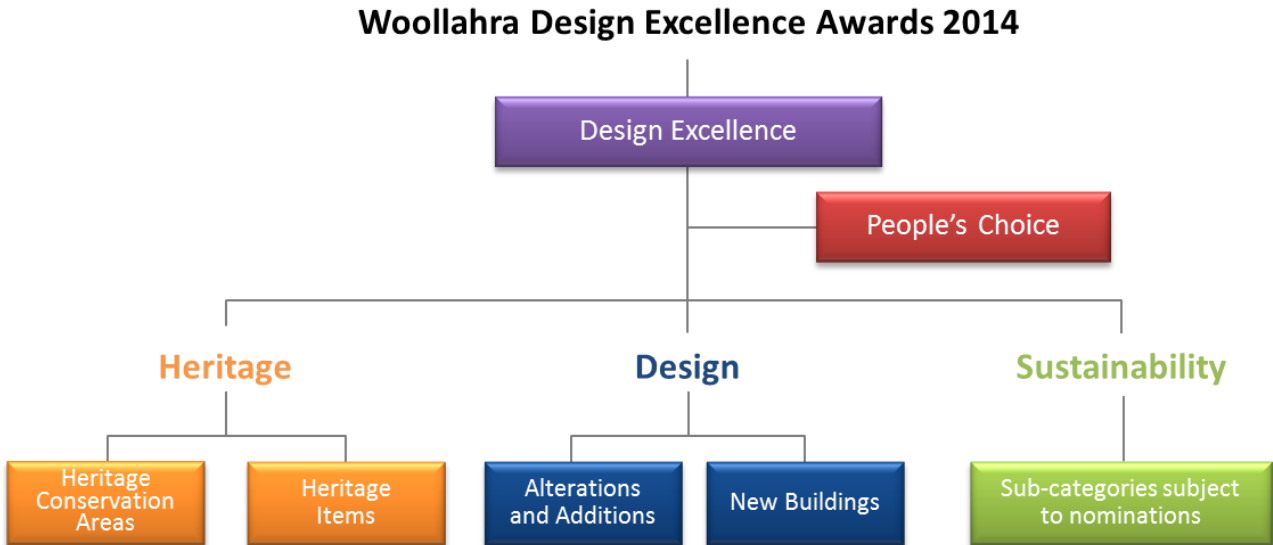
Woollahra Design Excellence Awards 2014

Design Excellence

People’s Choice

Heritage

Design

Sustainability

Heritage Conservation Areas

Heritage Items

Alterations and Additions

New Buildings

Sub-categories subject to nominations